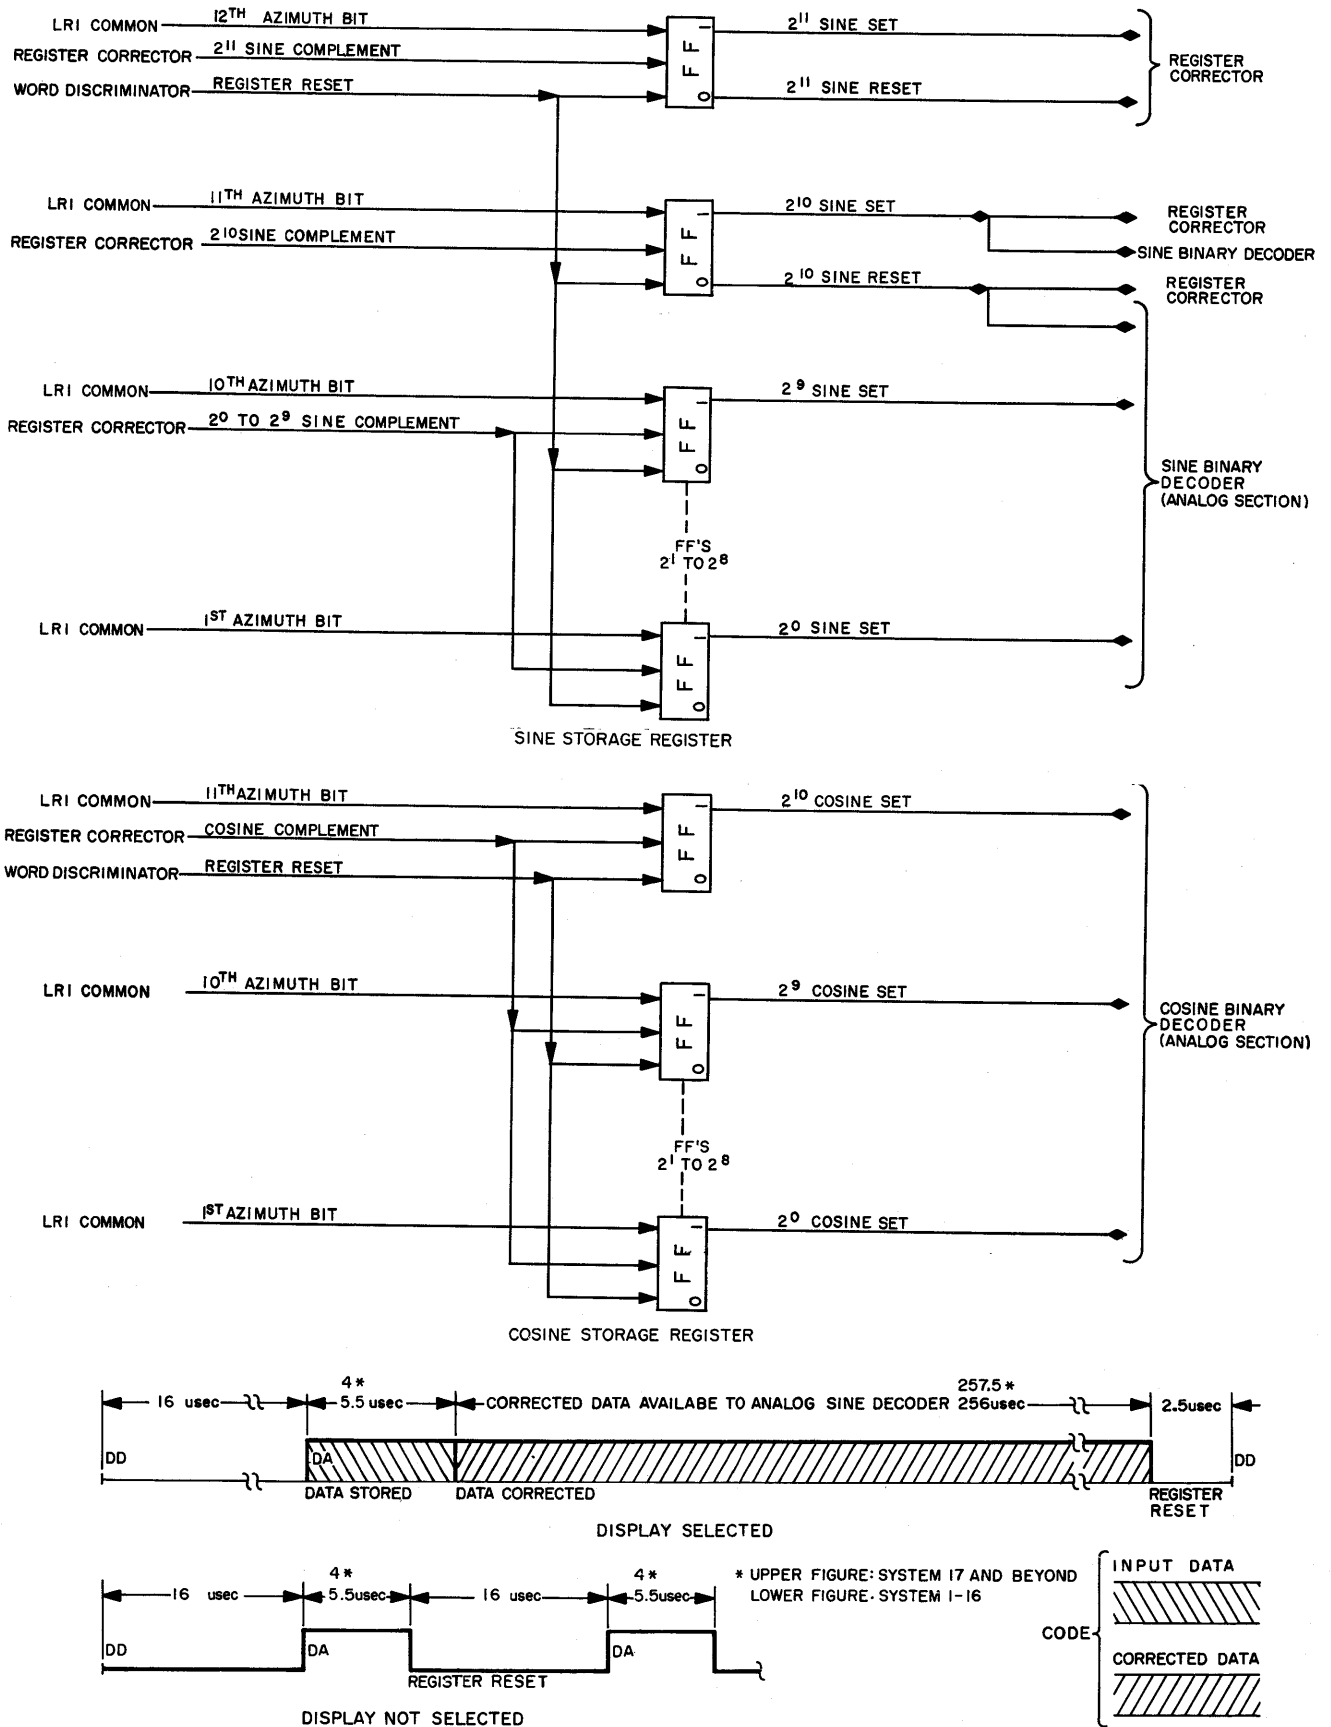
LRI COMMON — $12^{TH}$ AZIMUTH BIT
REGISTER CORRECTOR — $2^{11}$ SINE COMPLEMENT
WORD DISCRIMINATOR — REGISTER RESET
FF 1 0
$2^{11}$ SINE SET
$2^{11}$ SINE RESET
REGISTER CORRECTOR

LRI COMMON — $11^{TH}$ AZIMUTH BIT
REGISTER CORRECTOR — $2^{10}$SINE COMPLEMENT
FF 1 0
$2^{10}$ SINE SET
REGISTER CORRECTOR
SINE BINARY DECODER
$2^{10}$ SINE RESET
REGISTER CORRECTOR

LRI COMMON — $10^{TH}$AZIMUTH BIT
REGISTER CORRECTOR — $2^0$ TO $2^9$ SINE COMPLEMENT
FF 1 0
$2^9$ SINE SET
FF'S $2^1$ TO $2^8$
SINE BINARY DECODER (ANALOG SECTION)

LRI COMMON — $1^{ST}$ AZIMUTH BIT
FF 1 0
$2^0$ SINE SET

SINE STORAGE REGISTER

LRI COMMON — $11^{TH}$AZIMUTH BIT
REGISTER CORRECTOR — COSINE COMPLEMENT
WORD DISCRIMINATOR — REGISTER RESET
FF 1 0
$2^{10}$ COSINE SET

LRI COMMON — $10^{TH}$ AZIMUTH BIT
FF 1 0
$2^9$ COSINE SET
COSINE BINARY DECODER (ANALOG SECTION)
FF'S $2^1$ TO $2^8$

LRI COMMON — $1^{ST}$AZIMUTH BIT
FF 1 0
$2^0$ COSINE SET

COSINE STORAGE REGISTER

16 usec
4* 5.5 usec
CORRECTED DATA AVAILABE TO ANALOG SINE DECODER 257.5* 256usec
2.5usec
DD
DA
DD
DATA STORED
DATA CORRECTED
REGISTER RESET

DISPLAY SELECTED

16 usec
4* 5.5usec
16 usec
4* 5.5usec
DD
DA
DA
REGISTER RESET

* UPPER FIGURE: SYSTEM 17 AND BEYOND
LOWER FIGURE: SYSTEM 1-16

CODE
INPUT DATA
CORRECTED DATA

DISPLAY NOT SELECTED